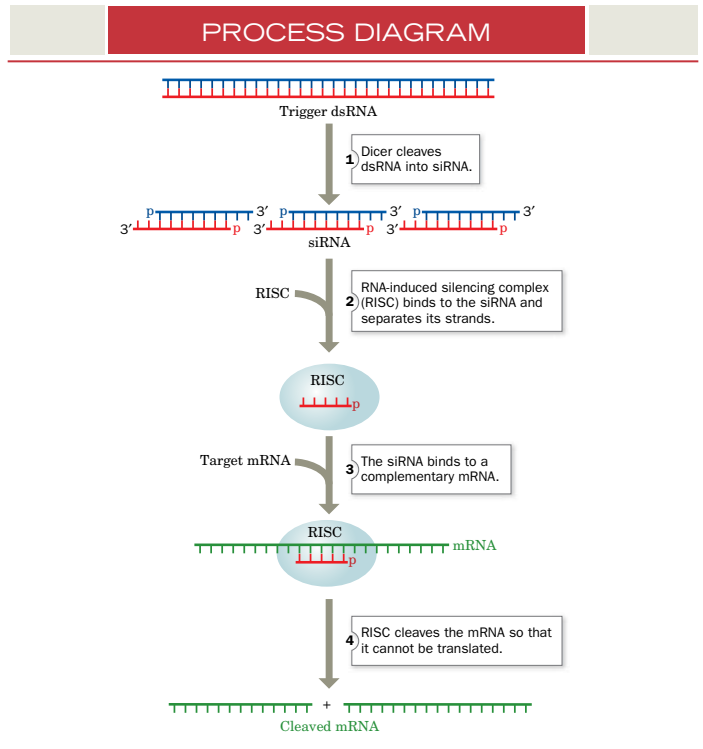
PROCESS DIAGRAM

Trigger dsRNA

1 Dicer cleaves dsRNA into siRNA.

p 3′ 3′ p p 3′ 3′ p p 3′ 3′ p

siRNA

RISC

2 RNA-induced silencing complex (RISC) binds to the siRNA and separates its strands.

RISC
p

Target mRNA

3 The siRNA binds to a complementary mRNA.

RISC
mRNA
p

4 RISC cleaves the mRNA so that it cannot be translated.

+

Cleaved mRNA